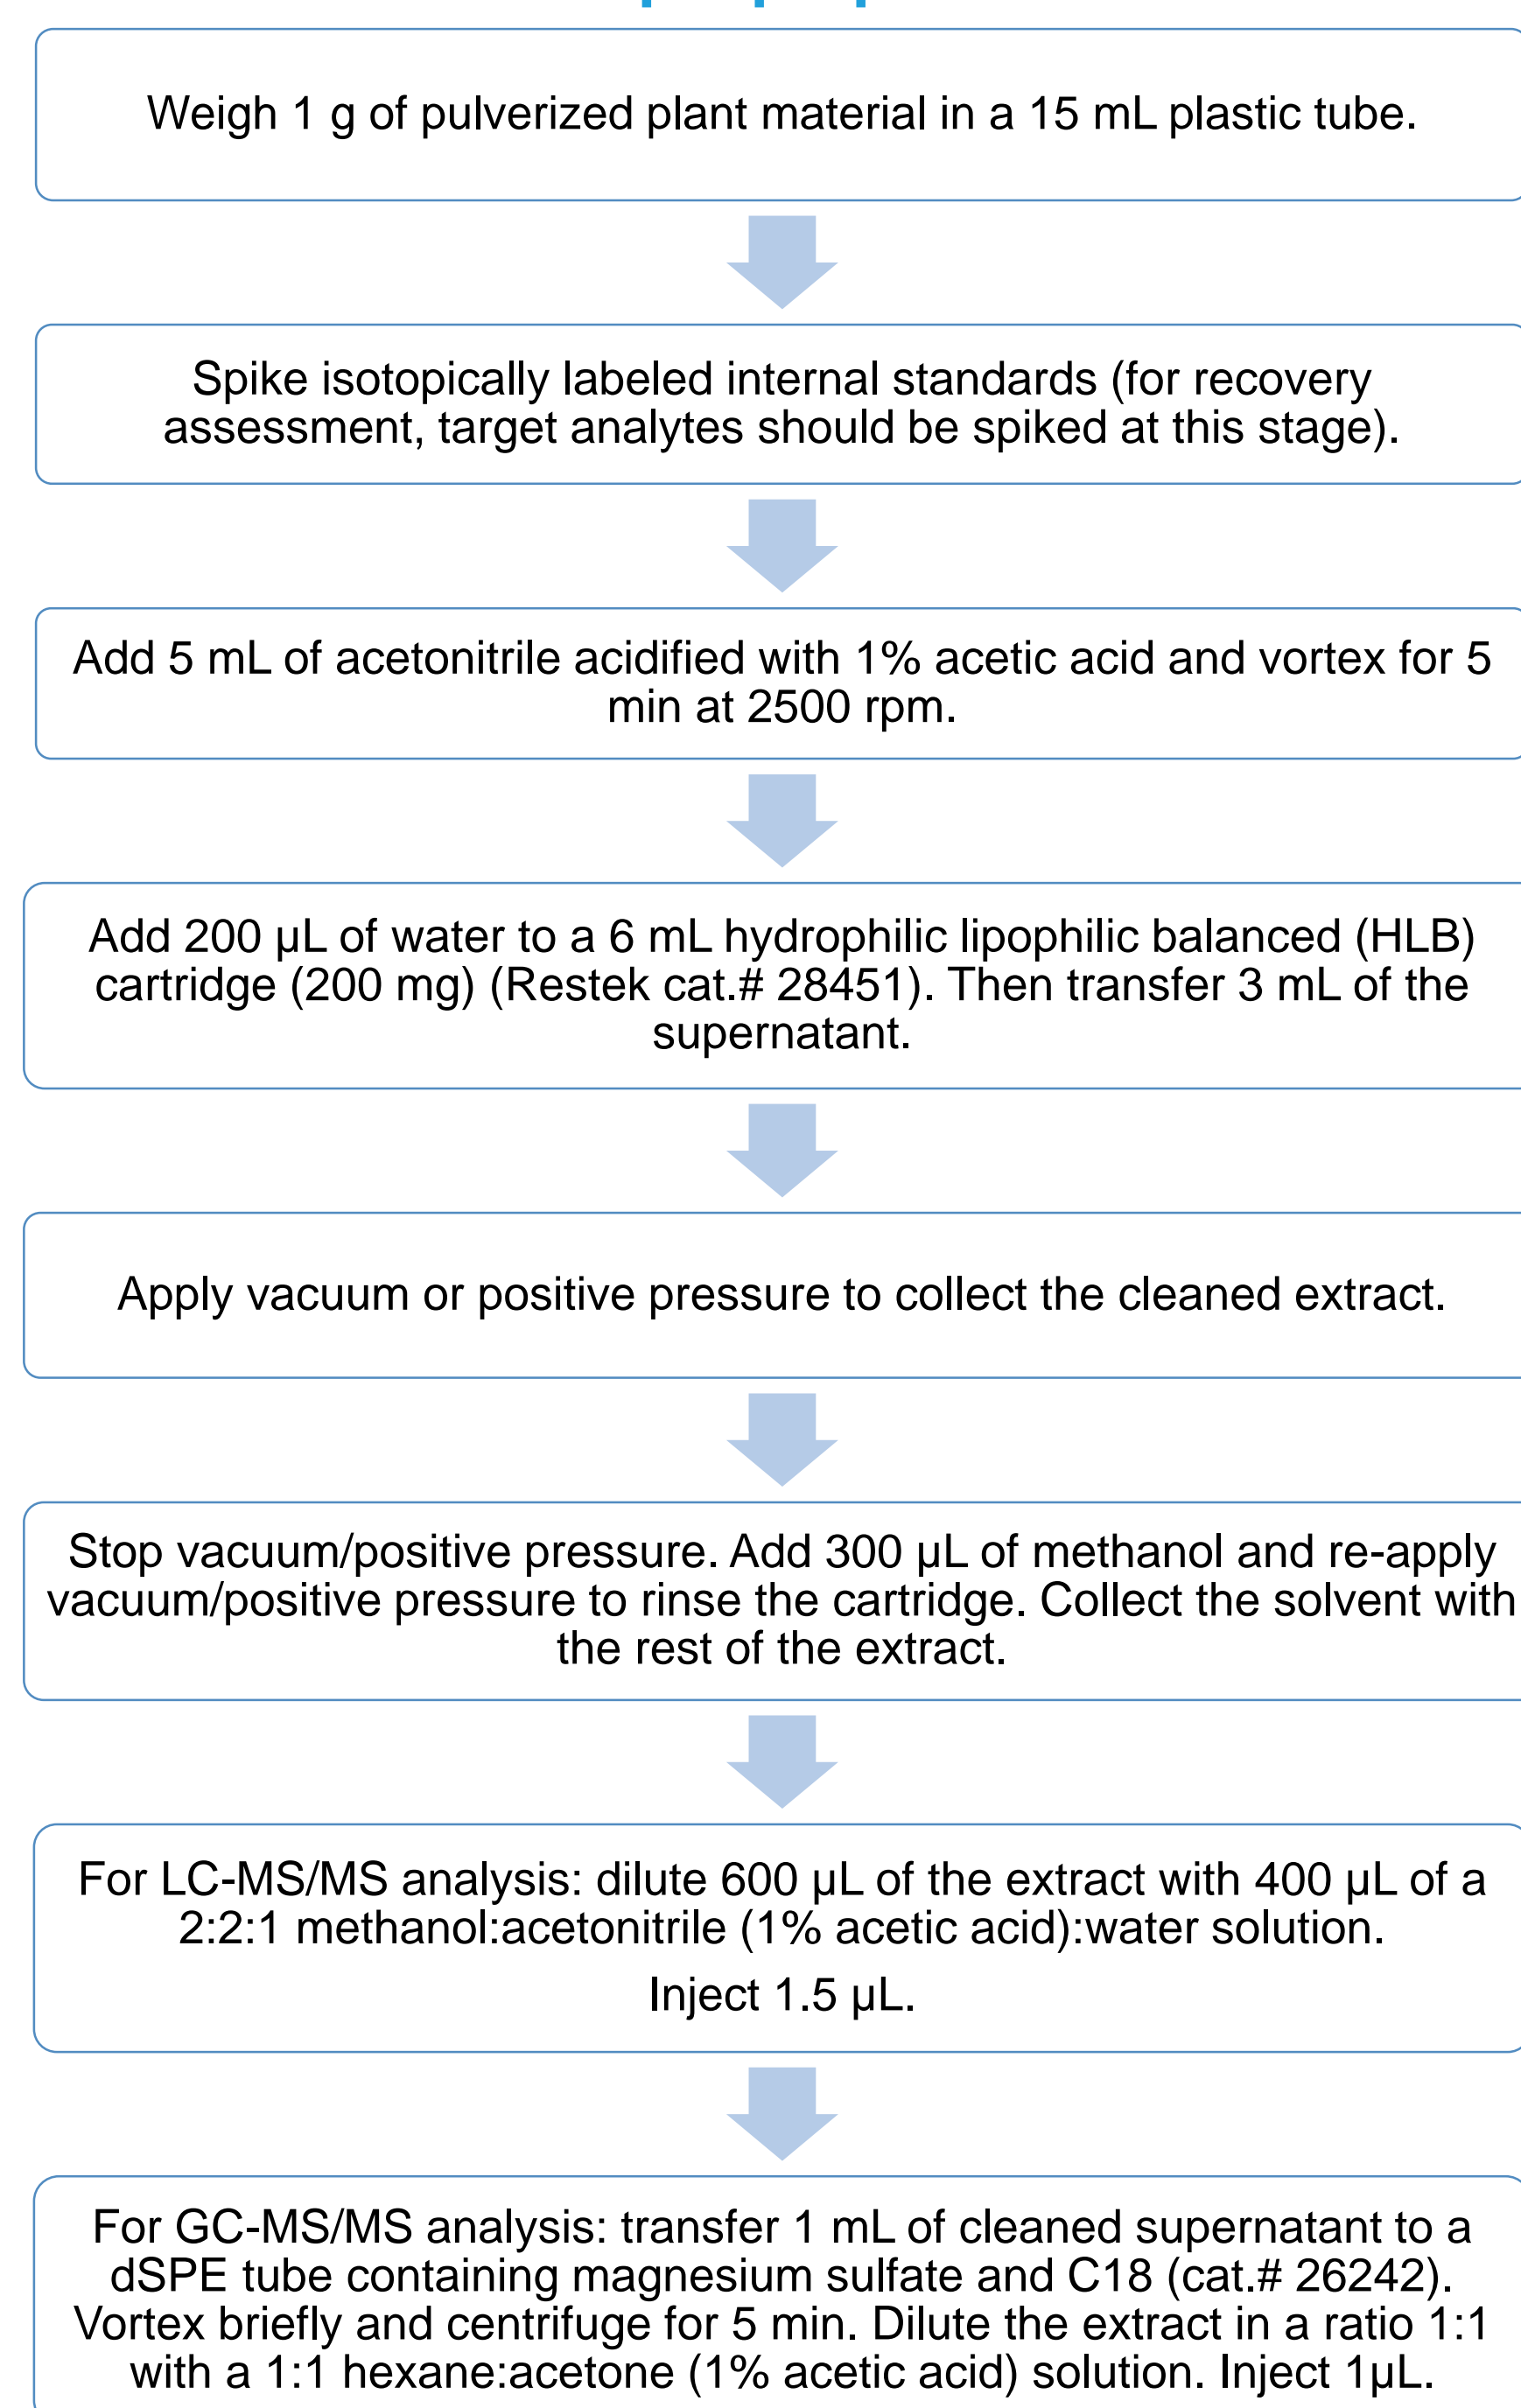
Weigh 1 g of pulverized plant material in a 15 mL plastic tube.

Spike isotopically labeled internal standards (for recovery assessment, target analytes should be spiked at this stage).

Add 5 mL of acetonitrile acidified with 1% acetic acid and vortex for 5 min at 2500 rpm.

Add 200 µL of water to a 6 mL hydrophilic lipophilic balanced (HLB) cartridge (200 mg) (Restek cat.# 28451). Then transfer 3 mL of the supernatant.

Apply vacuum or positive pressure to collect the cleaned extract.

Stop vacuum/positive pressure. Add 300 µL of methanol and re-apply vacuum/positive pressure to rinse the cartridge. Collect the solvent with the rest of the extract.

For LC-MS/MS analysis: dilute 600 µL of the extract with 400 µL of a 2:2:1 methanol:acetonitrile (1% acetic acid):water solution.

Inject 1.5 µL.

For GC-MS/MS analysis: transfer 1 mL of cleaned supernatant to a dSPE tube containing magnesium sulfate and C18 (cat.# 26242). Vortex briefly and centrifuge for 5 min. Dilute the extract in a ratio 1:1 with a 1:1 hexane:acetone (1% acetic acid) solution. Inject 1µL.